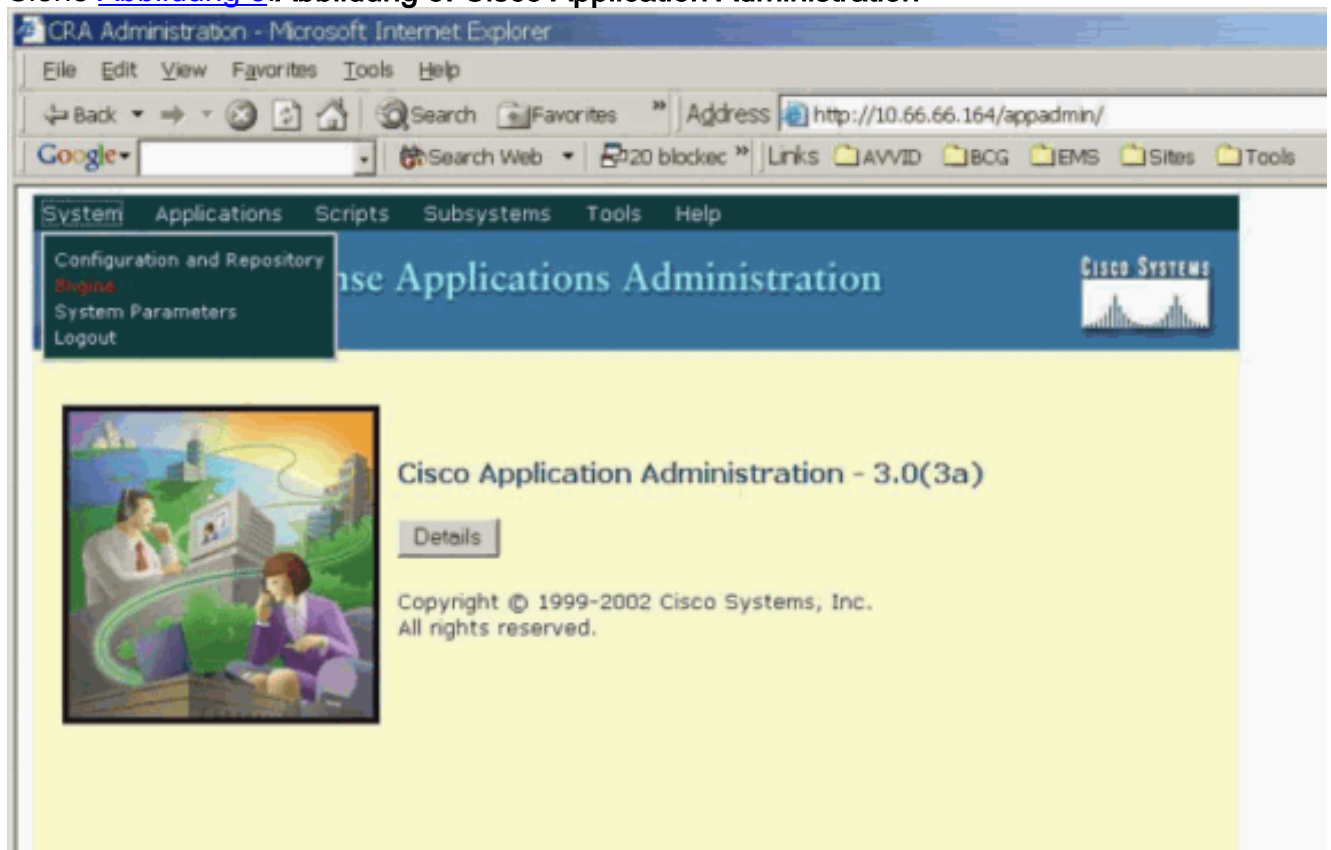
Siehe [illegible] Abbildung 3: Cisco Application Administration

CRA Administration - Microsoft Internet Explorer

File Edit View Favorites Tools Help

Back Search Favorites Address http://10.66.66.164/appadmin/

Google Search Web 20 blocked Links AVVID BCG EMS Sites Tools

System Applications Scripts Subsystems Tools Help

Configuration and Repository
Engine
System Parameters
Logout

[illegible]nse Applications Administration

Cisco Systems

Cisco Application Administration - 3.0(3a)

Details

Copyright © 1999-2002 Cisco Systems, Inc.
All rights reserved.